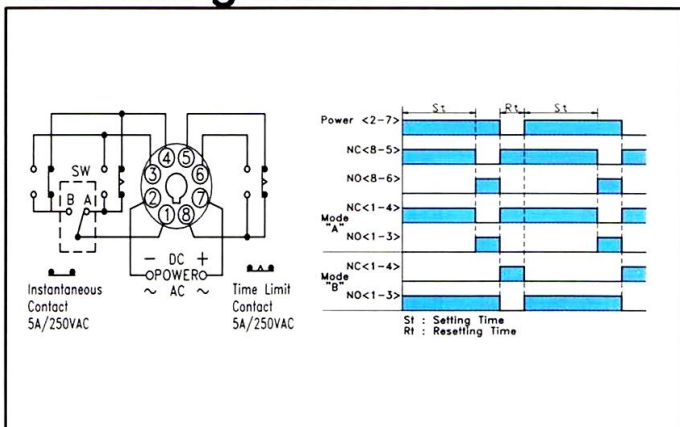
SW
B
A
4
5
3
6
2
7
1
8
− DC +
POWER
~ AC ~
Instantaneous Contact 5A/250VAC
Time Limit Contact 5A/250VAC

St
Rt
St
Power <2−7>
NC<8−5>
NO<8−6>
Mode "A"
NC<1−4>
NO<1−3>
Mode "B"
NC<1−4>
NO<1−3>
St : Setting Time
Rt : Resetting Time